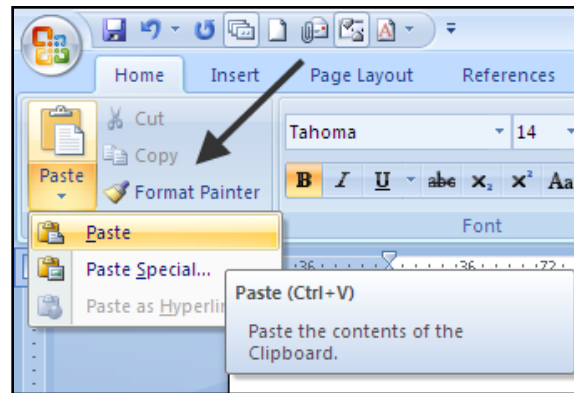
Home
Insert
Page Layout
References

Cut
Copy
Paste
Format Painter

Tahoma
14

B
I
U
abc
$x_2$
$x^2$
Aa

Font

Paste
Paste Special...
Paste as Hyperlin

Paste (Ctrl+V)

Paste the contents of the Clipboard.